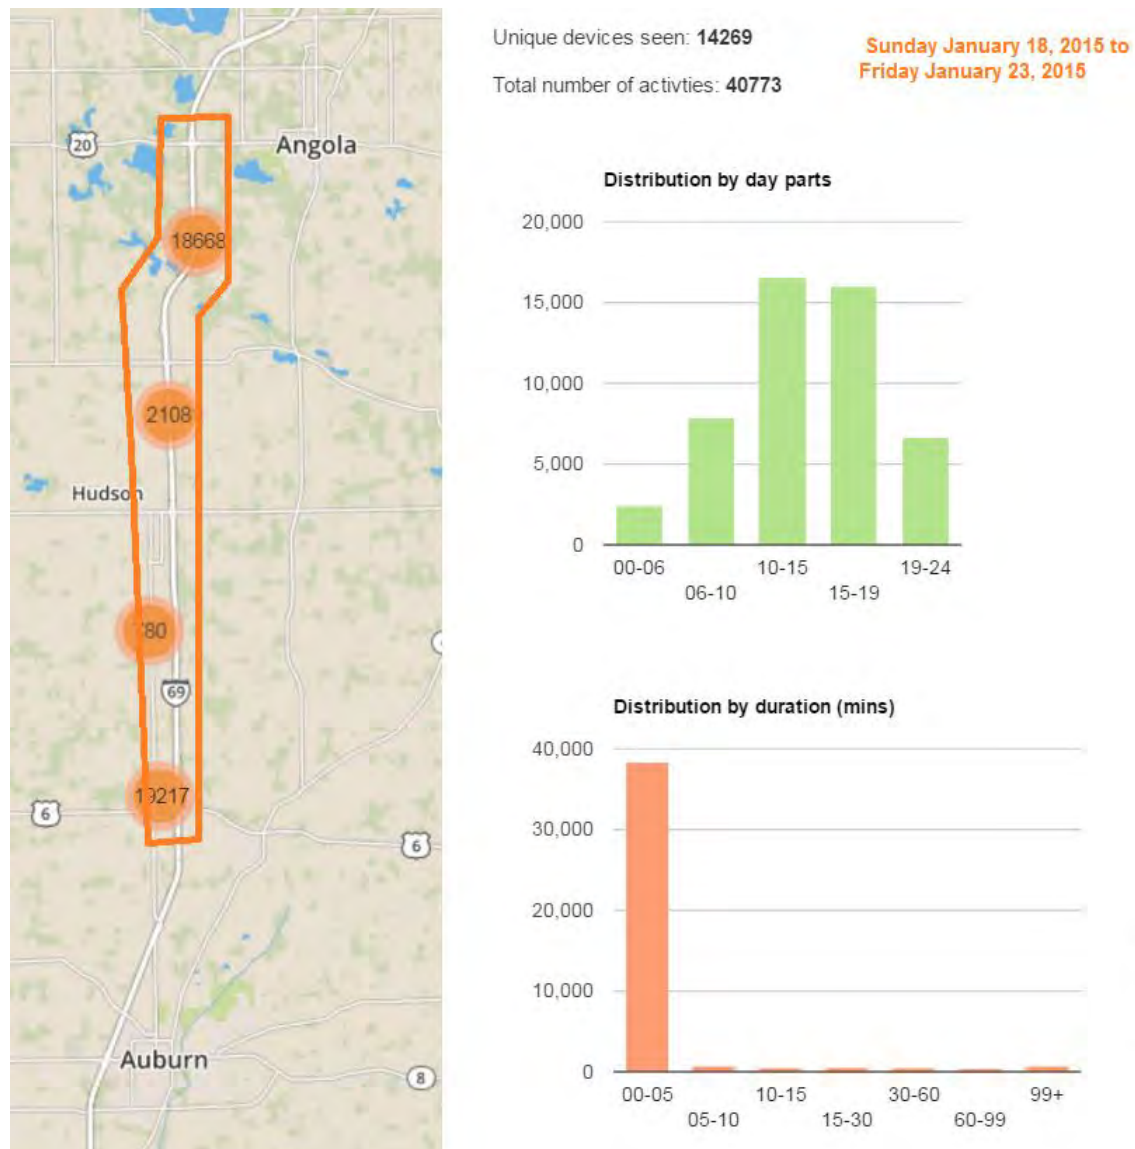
20

Angola

18668

2108

Hudson

780

69

6

19217

6

Auburn

8

Unique devices seen: **14269**

Total number of activties: **40773**

Sunday January 18, 2015 to Friday January 23, 2015

Distribution by day parts

20,000
15,000
10,000
5,000
0

00-06
06-10
10-15
15-19
19-24

Distribution by duration (mins)

40,000
30,000
20,000
10,000
0

00-05
05-10
10-15
15-30
30-60
60-99
99+